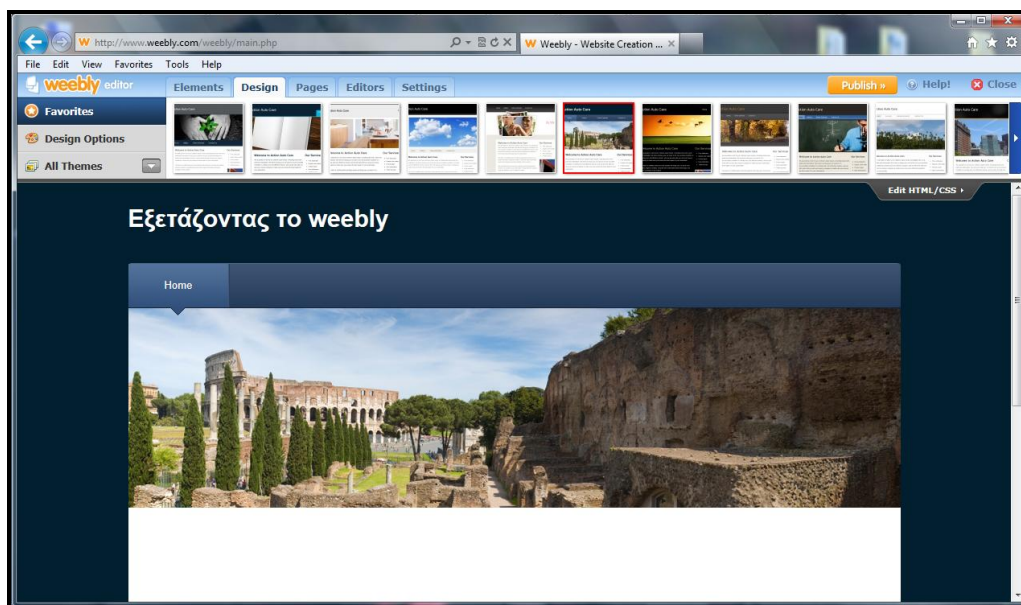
http://www.weebly.com/weebly/main.php
Weebly - Website Creation ...
File Edit View Favorites Tools Help
weebly editor
Elements Design Pages Editors Settings
Publish »
Help!
Close
Favorites
Design Options
All Themes
Edit HTML/CSS
Εξετάζοντας το weebly
Home